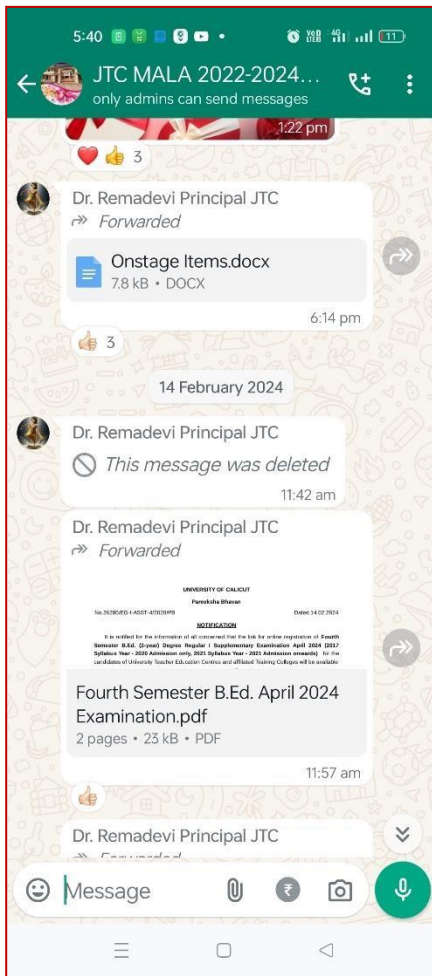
5:40

JTC MALA 2022-2024...
only admins can send messages

1:22 pm

3

Dr. Remadevi Principal JTC
Forwarded

Onstage Items.docx
7.8 kB • DOCX

6:14 pm

3

14 February 2024

Dr. Remadevi Principal JTC
This message was deleted
11:42 am

Dr. Remadevi Principal JTC
Forwarded

UNIVERSITY OF CALICUT
Pareeksha Bhavan
No.26280/EG-I-ASST-4/2020/PB Dated 14.02.2024
NOTIFICATION
It is notified for the information of all concerned that the link for online registration of Fourth Semester B.Ed. (2-year) Degree Regular / Supplementary Examination April 2024 (2017 Syllabus Year - 2020 Admission only, 2021 Syllabus Year - 2021 Admission onwards) for the candidates of University Teacher Education Centres and affiliated Training Colleges will be available

Fourth Semester B.Ed. April 2024 Examination.pdf
2 pages • 23 kB • PDF

11:57 am

Dr. Remadevi Principal JTC
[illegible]

Message